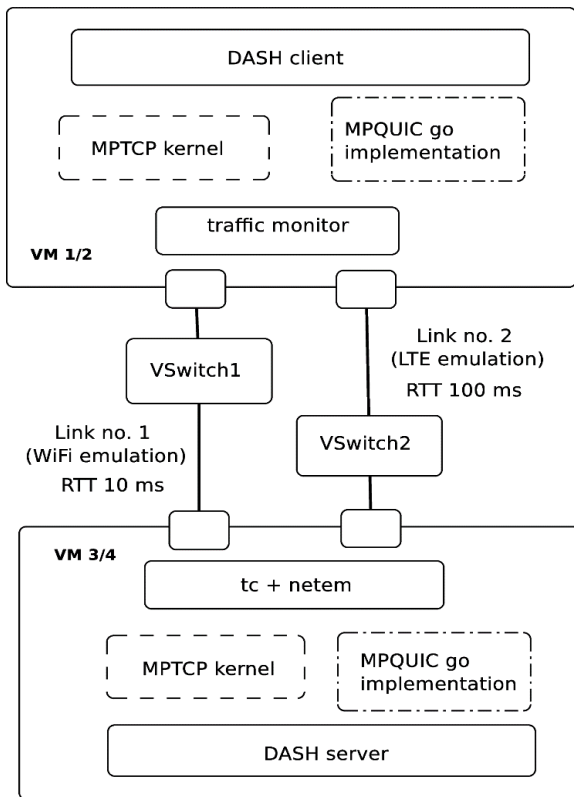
DASH client

MPTCP kernel

MPQUIC go implementation

traffic monitor

VM 1/2

Link no. 2 (LTE emulation)

RTT 100 ms

VSwitch1

Link no. 1 (WiFi emulation)

RTT 10 ms

VSwitch2

VM 3/4

tc + netem

MPTCP kernel

MPQUIC go implementation

DASH server